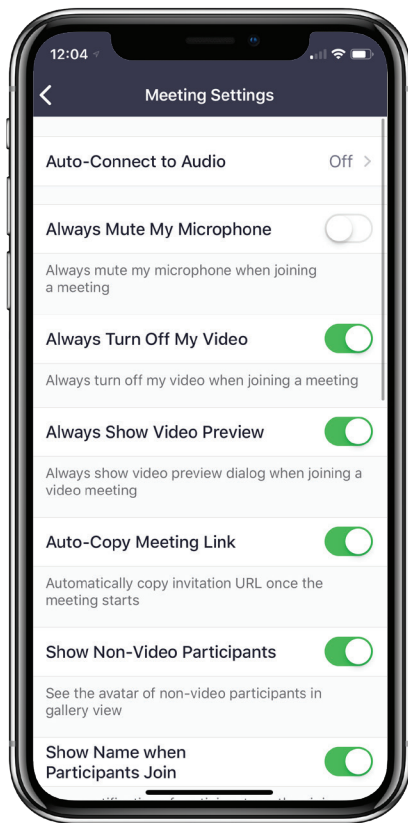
12:04

Meeting Settings

Auto-Connect to Audio
Off

Always Mute My Microphone

Always mute my microphone when joining a meeting

Always Turn Off My Video

Always turn off my video when joining a meeting

Always Show Video Preview

Always show video preview dialog when joining a video meeting

Auto-Copy Meeting Link

Automatically copy invitation URL once the meeting starts

Show Non-Video Participants

See the avatar of non-video participants in gallery view

Show Name when Participants Join

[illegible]